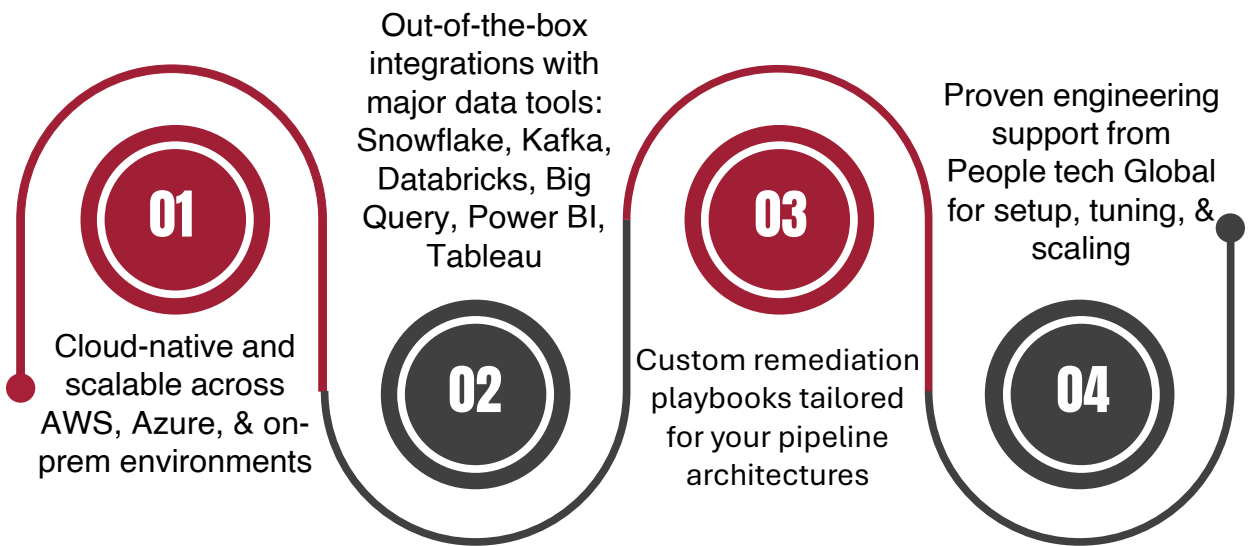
01

Cloud-native and scalable across AWS, Azure, & on-prem environments

Out-of-the-box integrations with major data tools: Snowflake, Kafka, Databricks, Big Query, Power BI, Tableau

02

03

Custom remediation playbooks tailored for your pipeline architectures

Proven engineering support from People tech Global for setup, tuning, & scaling

04